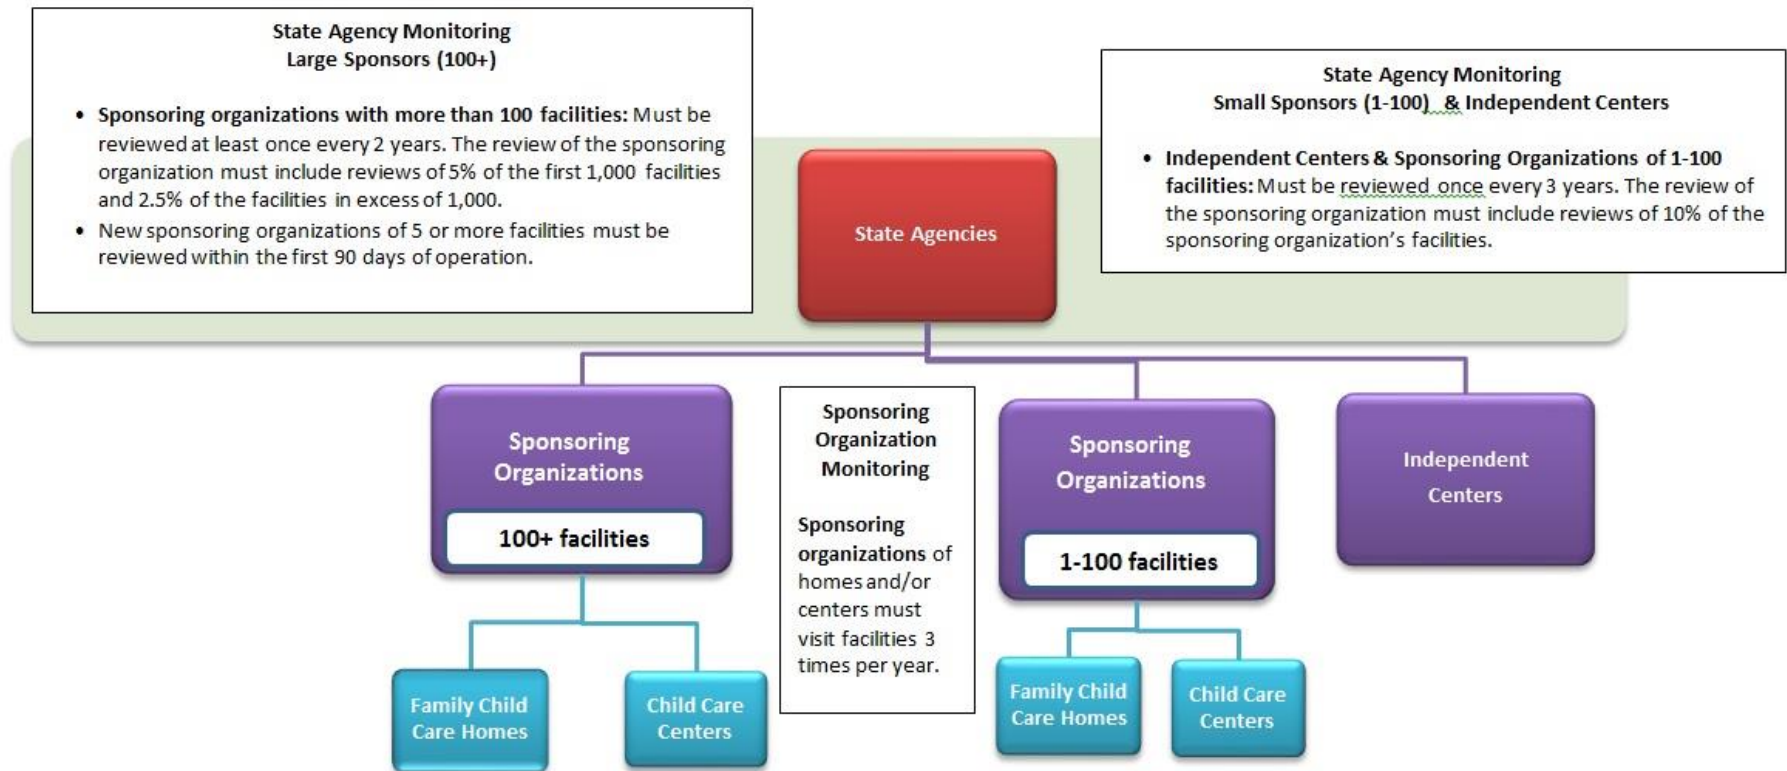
State Agency Monitoring
Large Sponsors (100+)

- **Sponsoring organizations with more than 100 facilities:** Must be reviewed at least once every 2 years. The review of the sponsoring organization must include reviews of 5% of the first 1,000 facilities and 2.5% of the facilities in excess of 1,000.
- New sponsoring organizations of 5 or more facilities must be reviewed within the first 90 days of operation.

State Agency Monitoring
Small Sponsors (1-100) & Independent Centers

- **Independent Centers & Sponsoring Organizations of 1-100 facilities:** Must be reviewed once every 3 years. The review of the sponsoring organization must include reviews of 10% of the sponsoring organization's facilities.

State Agencies

Sponsoring Organizations

100+ facilities

Sponsoring Organization Monitoring

Sponsoring organizations of homes and/or centers must visit facilities 3 times per year.

Sponsoring Organizations

1-100 facilities

Independent Centers

Family Child Care Homes

Child Care Centers

Family Child Care Homes

Child Care Centers